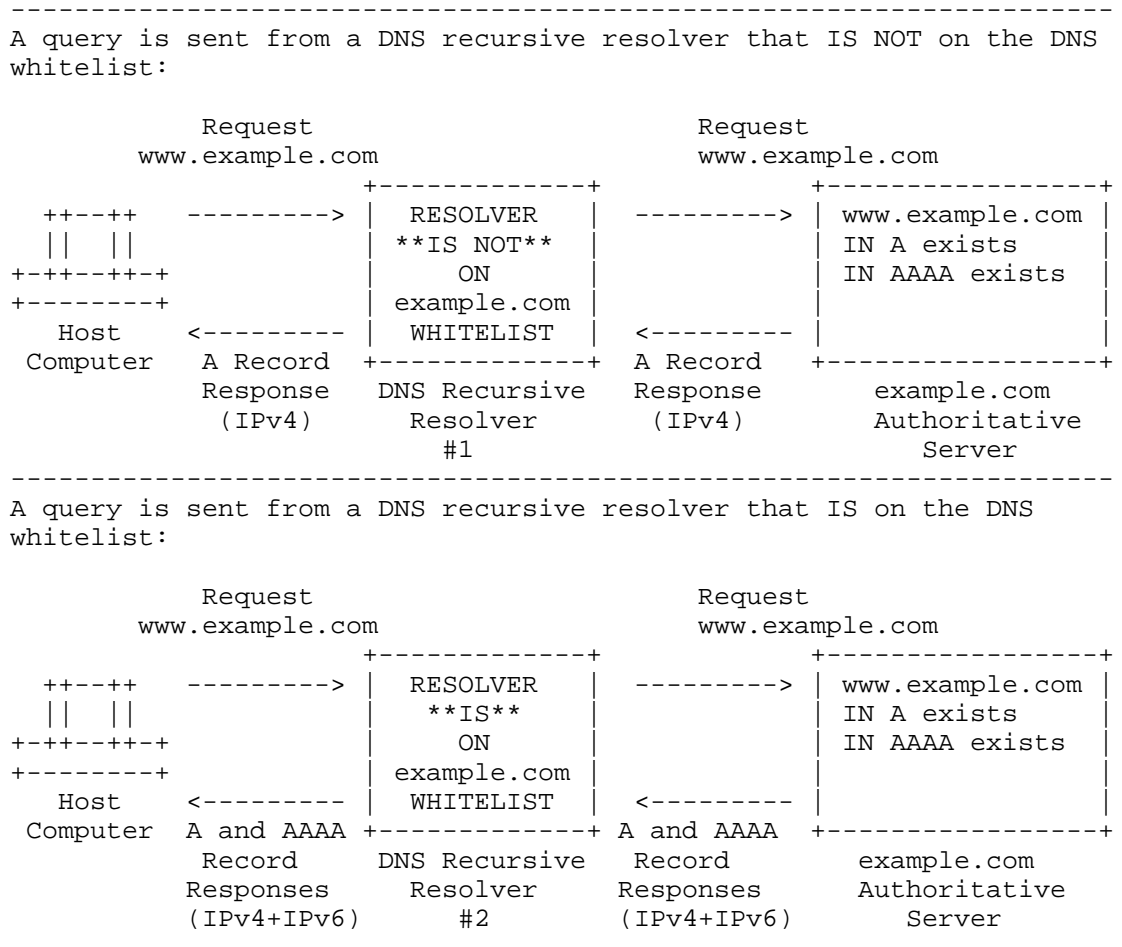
A query is sent from a DNS recursive resolver that IS NOT on the DNS whitelist:

Request www.example.com

Request www.example.com

RESOLVER **IS NOT** ON example.com WHITELIST

www.example.com IN A exists IN AAAA exists

Host Computer

A Record Response (IPv4)

DNS Recursive Resolver #1

A Record Response (IPv4)

example.com Authoritative Server

A query is sent from a DNS recursive resolver that IS on the DNS whitelist:

Request www.example.com

Request www.example.com

RESOLVER **IS** ON example.com WHITELIST

www.example.com IN A exists IN AAAA exists

Host Computer

A and AAAA Record Responses (IPv4+IPv6)

DNS Recursive Resolver #2

A and AAAA Record Responses (IPv4+IPv6)

example.com Authoritative Server